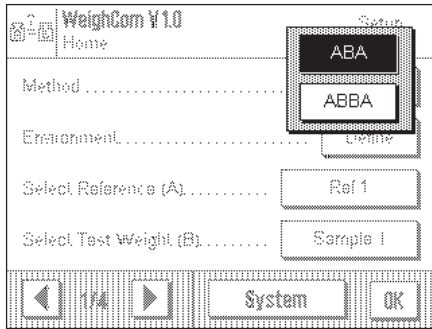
WeighCom V1.0
Home
Setup

ABA
ABBA

Method ..........................

Environment ......................

Select Reference (A) ..........
Ref 1

Select Test Weight (B) ........
Sample 1

1/4

System

OK